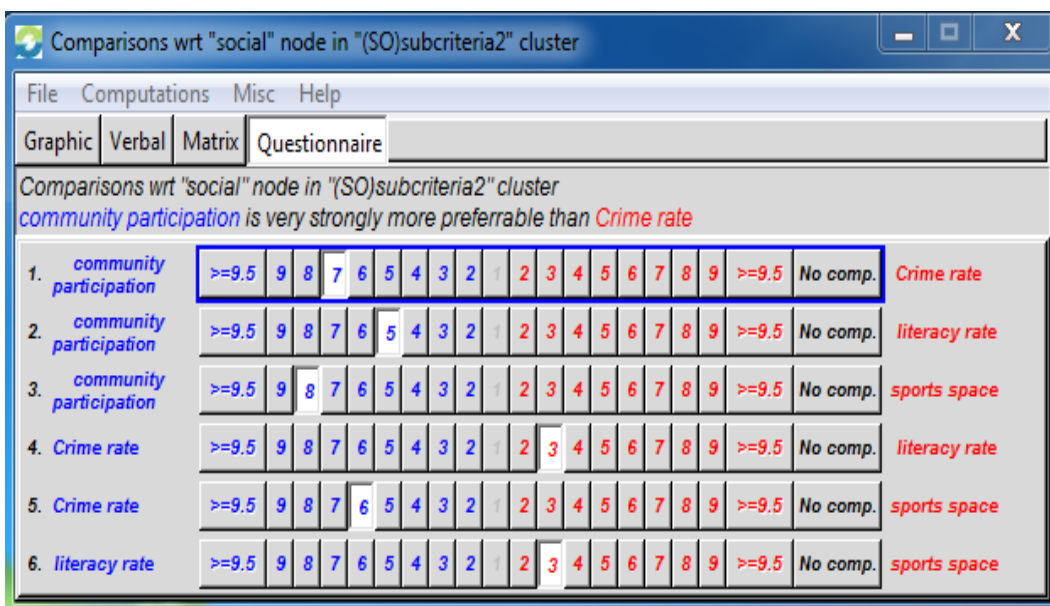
Comparisons wrt "social" node in "(SO)subcriteria2" cluster

File Computations Misc Help

Graphic | Verbal | Matrix | Questionnaire

Comparisons wrt "social" node in "(SO)subcriteria2" cluster
community participation is very strongly more preferrable than Crime rate

| | | | | | | | | | | | | | | | | | | | | | |
|---|---|---|---|---|---|---|---|---|---|---|---|---|---|---|---|---|---|---|---|---|---|
| 1. | community participation | >=9.5 | 9 | 8 | 7 | 6 | 5 | 4 | 3 | 2 | 1 | 2 | 3 | 4 | 5 | 6 | 7 | 8 | 9 | >=9.5 | No comp. | Crime rate |
| 2. | community participation | >=9.5 | 9 | 8 | 7 | 6 | 5 | 4 | 3 | 2 | 1 | 2 | 3 | 4 | 5 | 6 | 7 | 8 | 9 | >=9.5 | No comp. | literacy rate |
| 3. | community participation | >=9.5 | 9 | 8 | 7 | 6 | 5 | 4 | 3 | 2 | 1 | 2 | 3 | 4 | 5 | 6 | 7 | 8 | 9 | >=9.5 | No comp. | sports space |
| 4. | Crime rate | >=9.5 | 9 | 8 | 7 | 6 | 5 | 4 | 3 | 2 | 1 | 2 | 3 | 4 | 5 | 6 | 7 | 8 | 9 | >=9.5 | No comp. | literacy rate |
| 5. | Crime rate | >=9.5 | 9 | 8 | 7 | 6 | 5 | 4 | 3 | 2 | 1 | 2 | 3 | 4 | 5 | 6 | 7 | 8 | 9 | >=9.5 | No comp. | sports space |
| 6. | literacy rate | >=9.5 | 9 | 8 | 7 | 6 | 5 | 4 | 3 | 2 | 1 | 2 | 3 | 4 | 5 | 6 | 7 | 8 | 9 | >=9.5 | No comp. | sports space |